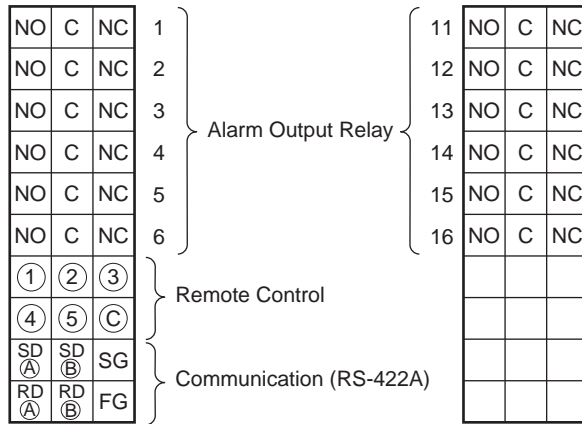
| NO | C | NC | 1 |
|---|---|---|---|
| NO | C | NC | 2 |
| NO | C | NC | 3 |
| NO | C | NC | 4 |
| NO | C | NC | 5 |
| NO | C | NC | 6 |
| ① | ② | ③ | |
| ④ | ⑤ | Ⓒ | |
| SD Ⓐ | SD Ⓑ | SG | |
| RD Ⓐ | RD Ⓑ | FG | |

Alarm Output Relay

Remote Control

Communication (RS-422A)

| 11 | NO | C | NC |
|---|---|---|---|
| 12 | NO | C | NC |
| 13 | NO | C | NC |
| 14 | NO | C | NC |
| 15 | NO | C | NC |
| 16 | NO | C | NC |
| | | | |
| | | | |
| | | | |
| | | | |